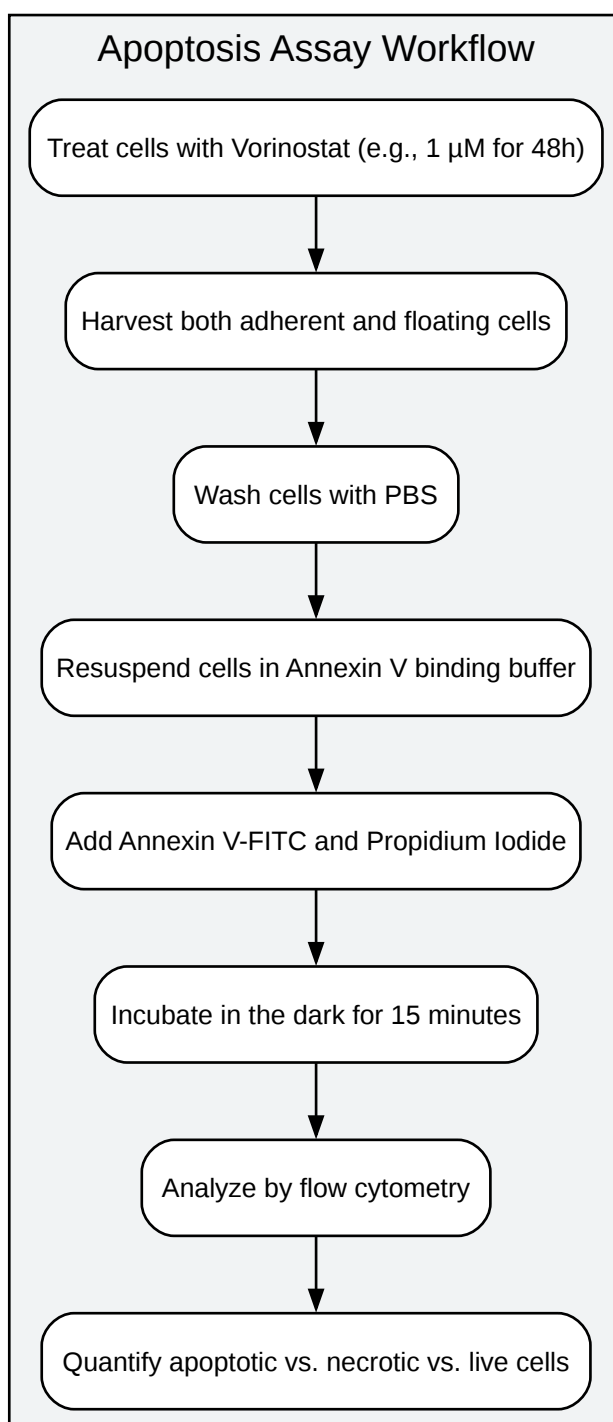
Apoptosis Assay Workflow

Treat cells with Vorinostat (e.g., 1 µM for 48h)

Harvest both adherent and floating cells

Wash cells with PBS

Resuspend cells in Annexin V binding buffer

Add Annexin V-FITC and Propidium Iodide

Incubate in the dark for 15 minutes

Analyze by flow cytometry

Quantify apoptotic vs. necrotic vs. live cells